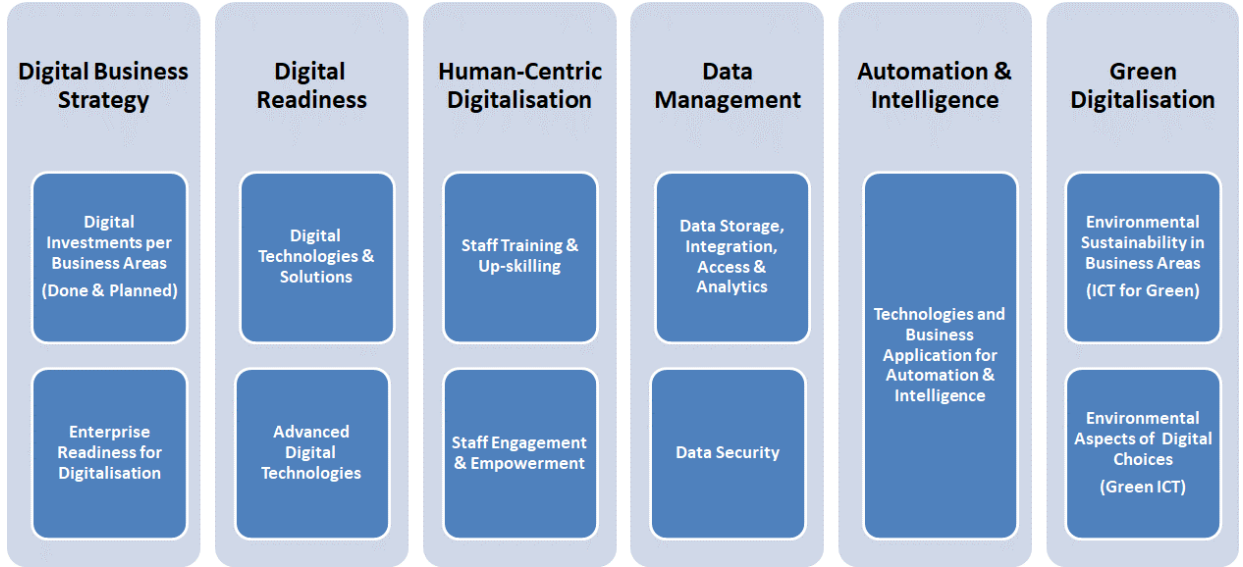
Digital Business Strategy

Digital Investments per Business Areas

(Done & Planned)

Enterprise Readiness for Digitalisation

Digital Readiness

Digital Technologies & Solutions

Advanced Digital Technologies

Human-Centric Digitalisation

Staff Training & Up-skilling

Staff Engagement & Empowerment

Data Management

Data Storage, Integration, Access & Analytics

Data Security

Automation & Intelligence

Technologies and Business Application for Automation & Intelligence

Green Digitalisation

Environmental Sustainability in Business Areas

(ICT for Green)

Environmental Aspects of Digital Choices

(Green ICT)